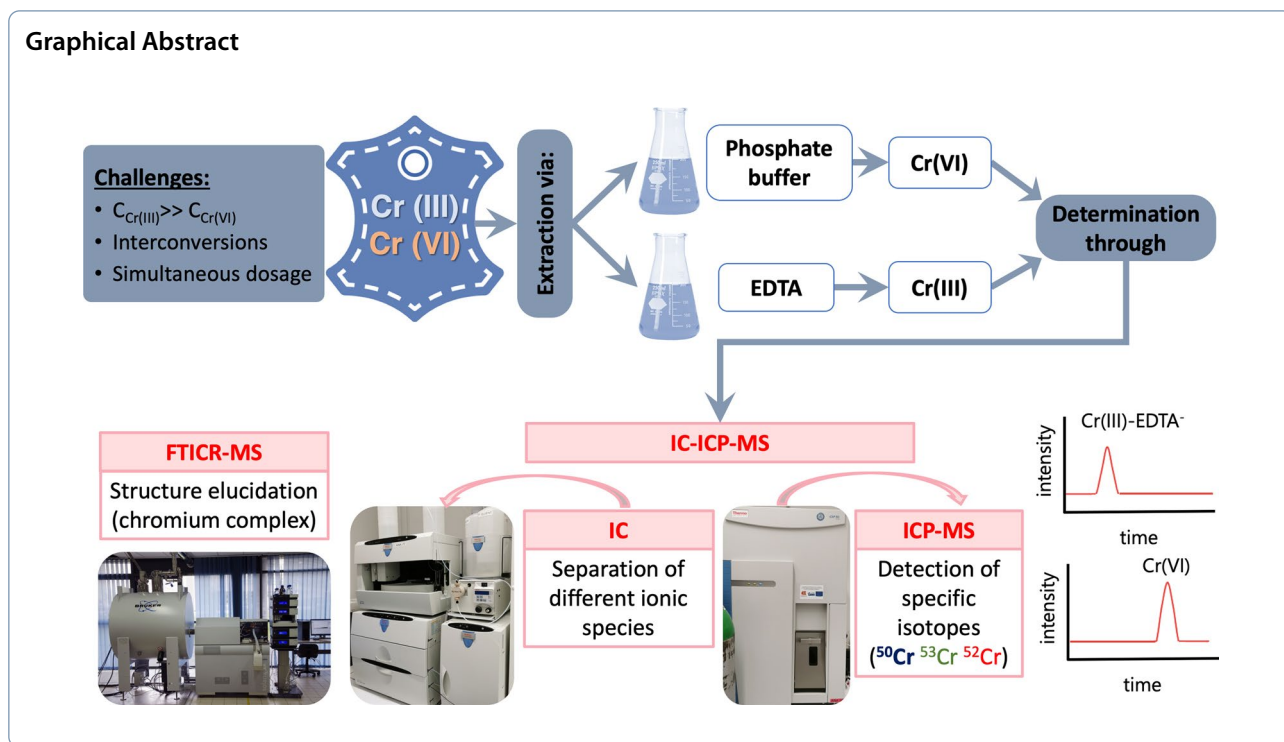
Graphical Abstract

Challenges:
- $C_{Cr(III)} >> C_{Cr(VI)}$
- Interconversions
- Simultaneous dosage

Cr (III)
Cr (VI)

Extraction via:

Phosphate buffer

Cr(VI)

EDTA

Cr(III)

Determination through

IC-ICP-MS

FTICR-MS

Structure elucidation (chromium complex)

IC

Separation of different ionic species

ICP-MS

Detection of specific isotopes ($^{50}$Cr $^{53}$Cr $^{52}$Cr)

Cr(III)-EDTA$^{-}$

intensity

time

Cr(VI)

intensity

time